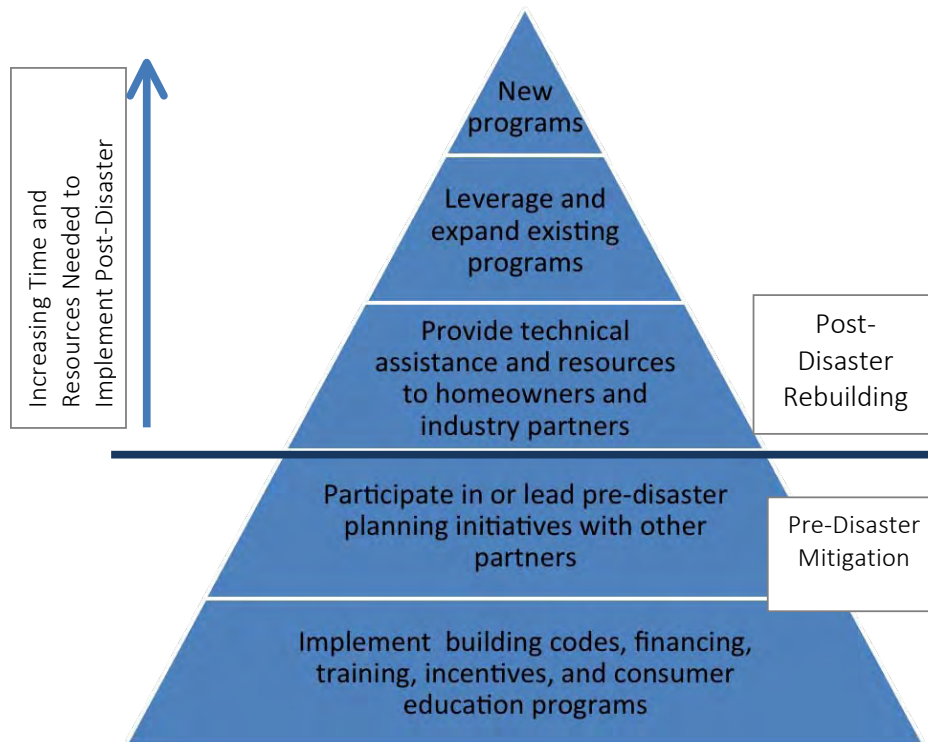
Increasing Time and Resources Needed to Implement Post-Disaster

New programs

Leverage and expand existing programs

Provide technical assistance and resources to homeowners and industry partners

Post-Disaster Rebuilding

Participate in or lead pre-disaster planning initiatives with other partners

Pre-Disaster Mitigation

Implement building codes, financing, training, incentives, and consumer education programs